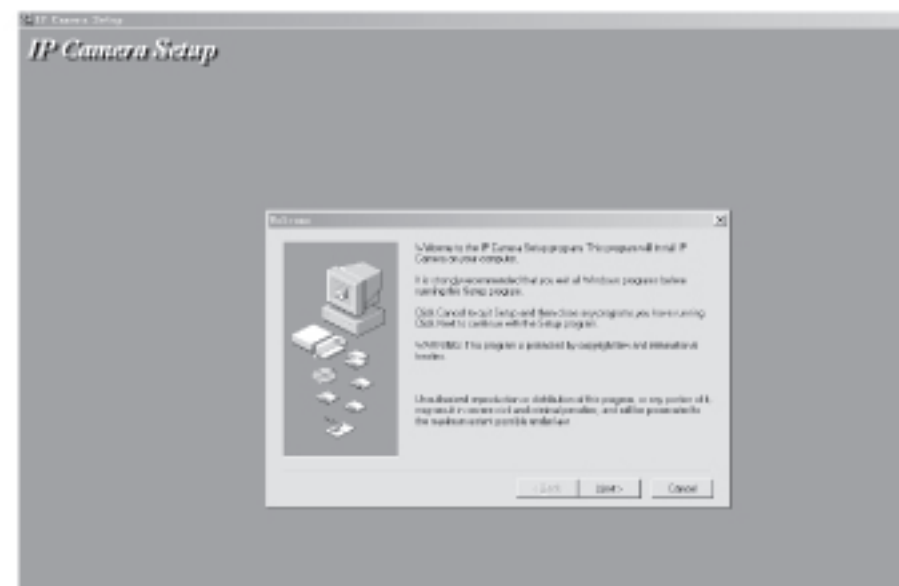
IP Camera Setup

IP Camera Setup

Welcome

Welcome to the IP Camera Setup program. This program will install IP Camera on your computer.

It is strongly recommended that you exit all Windows programs before running this Setup program.

Click Cancel to quit Setup and then close any programs you have running. Click Next to continue with the Setup program.

WARNING: This program is protected by copyright law and international treaties.

Unauthorized reproduction or distribution of this program, or any portion of it, may result in severe civil and criminal penalties, and will be prosecuted to the maximum extent possible under law.

< Back

Next >

Cancel